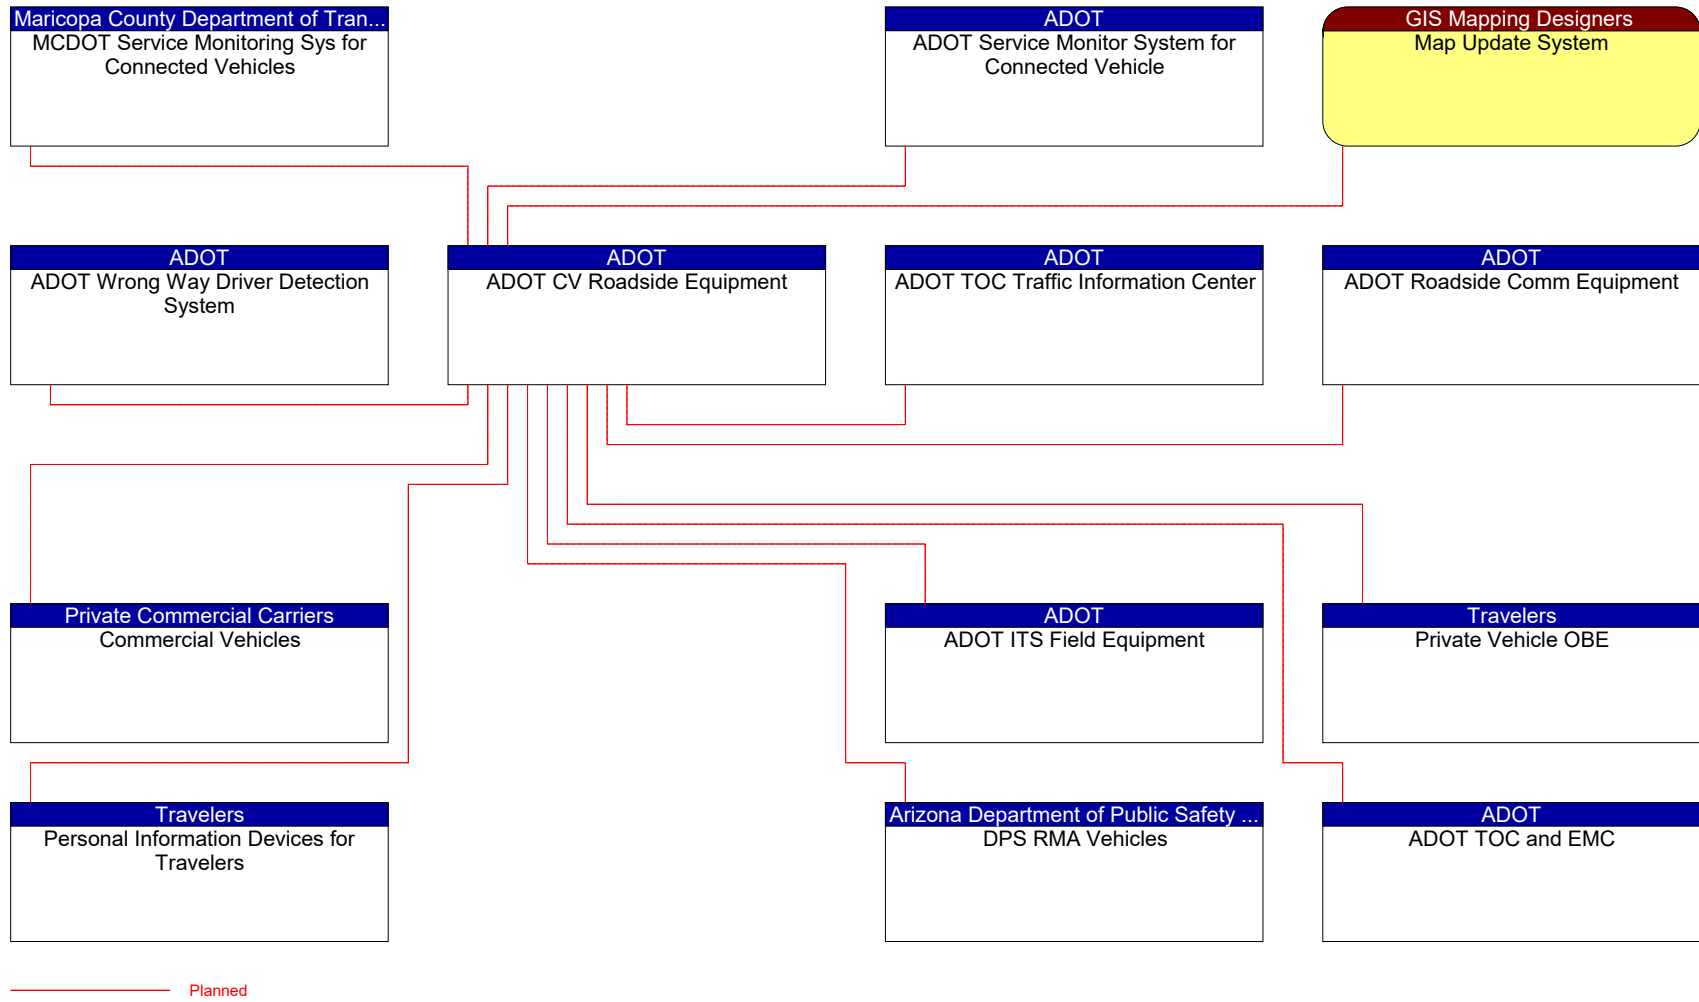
Maricopa County Department of Tran...
MCDOT Service Monitoring Sys for Connected Vehicles

ADOT
ADOT Service Monitor System for Connected Vehicle

GIS Mapping Designers
Map Update System

ADOT
ADOT Wrong Way Driver Detection System

ADOT
ADOT CV Roadside Equipment

ADOT
ADOT TOC Traffic Information Center

ADOT
ADOT Roadside Comm Equipment

Private Commercial Carriers
Commercial Vehicles

ADOT
ADOT ITS Field Equipment

Travelers
Private Vehicle OBE

Travelers
Personal Information Devices for Travelers

Arizona Department of Public Safety ...
DPS RMA Vehicles

ADOT
ADOT TOC and EMC

Planned